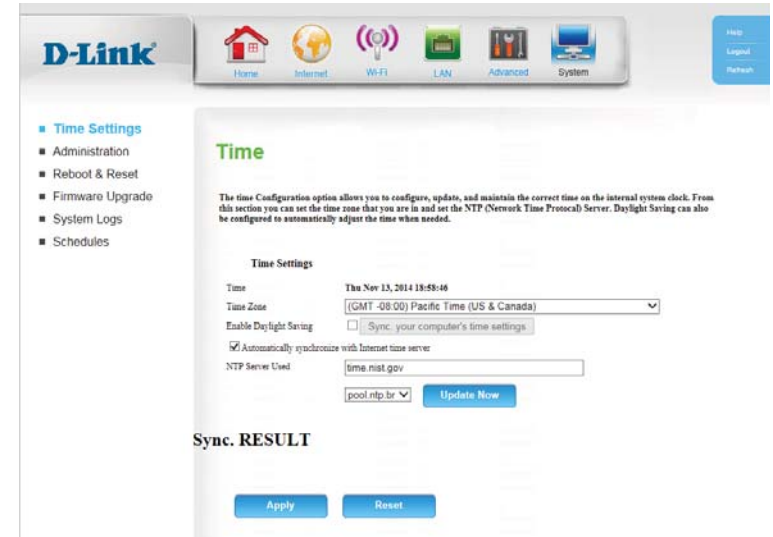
D-Link

Home Internet Wi-Fi LAN Advanced System

Help
Logout
Refresh

Time Settings
Administration
Reboot & Reset
Firmware Upgrade
System Logs
Schedules

Time

The time Configuration option allows you to configure, update, and maintain the correct time on the internal system clock. From this section you can set the time zone that you are in and set the NTP (Network Time Protocal) Server. Daylight Saving can also be configured to automatically adjust the time when needed.

Time Settings

Time Thu Nov 13, 2014 18:58:46
Time Zone (GMT -08:00) Pacific Time (US & Canada)
Enable Daylight Saving Sync. your computer's time settings
Automatically synchronize with Internet time server
NTP Server Used time.nist.gov
pool.ntp.br Update Now

Sync. RESULT

Apply Reset